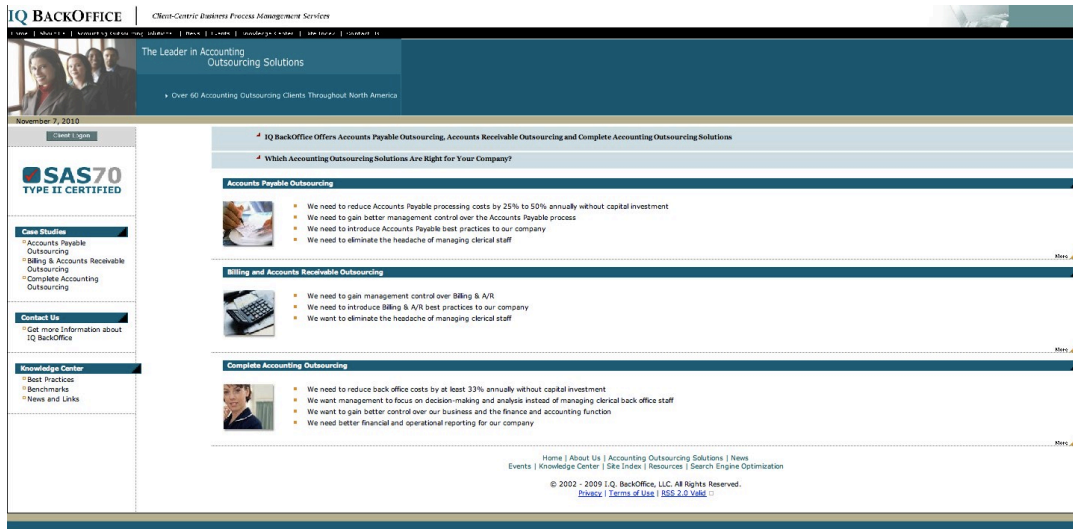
IQ BACKOFFICE | Client-Centric Business Process Management Services

Home | About Us | Accounting Outsourcing Solutions | News | Events | Knowledge Center | Site Index | Contact Us

The Leader in Accounting Outsourcing Solutions

Over 60 Accounting Outsourcing Clients Throughout North America

November 7, 2010

Client Logon

SAS70 TYPE II CERTIFIED

Case Studies
Accounts Payable Outsourcing
Billing & Accounts Receivable Outsourcing
Complete Accounting Outsourcing

Contact Us
Get more Information about IQ BackOffice

Knowledge Center
Best Practices
Benchmarks
News and Links

IQ BackOffice Offers Accounts Payable Outsourcing, Accounts Receivable Outsourcing and Complete Accounting Outsourcing Solutions

Which Accounting Outsourcing Solutions Are Right for Your Company?

Accounts Payable Outsourcing

We need to reduce Accounts Payable processing costs by 25% to 50% annually without capital investment
We need to gain better management control over the Accounts Payable process
We need to introduce Accounts Payable best practices to our company
We need to eliminate the headache of managing clerical staff

More

Billing and Accounts Receivable Outsourcing

We need to gain management control over Billing & A/R
We need to introduce Billing & A/R best practices to our company
We want to eliminate the headache of managing clerical staff

More

Complete Accounting Outsourcing

We need to reduce back office costs by at least 33% annually without capital investment
We want management to focus on decision-making and analysis instead of managing clerical back office staff
We want to gain better control over our business and the finance and accounting function
We need better financial and operational reporting for our company

More

Home | About Us | Accounting Outsourcing Solutions | News
Events | Knowledge Center | Site Index | Resources | Search Engine Optimization

© 2002 - 2009 I.Q. BackOffice, LLC. All Rights Reserved.
Privacy | Terms of Use | RSS 2.0 Valid